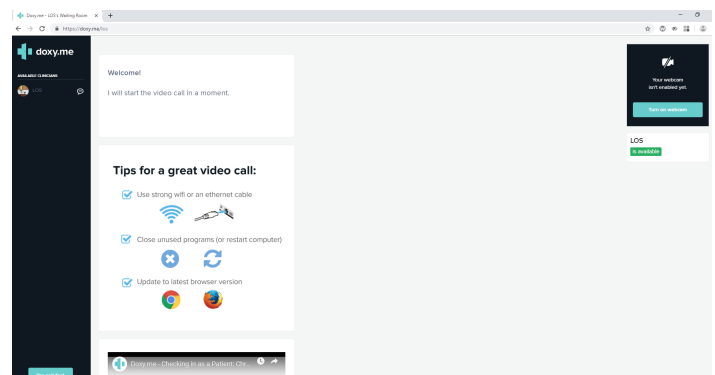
Doxy.me - LOS's Waiting Room ×
https://doxy.me/los

doxy.me

AVAILABLE CLINICIANS

LOS

Welcome!

I will start the video call in a moment.

Tips for a great video call:

Use strong wifi or an ethernet cable

Close unused programs (or restart computer)

Update to latest browser version

Doxy.me - Checking in as a Patient: Chr

Your webcam isn't enabled yet.

Turn on webcam

LOS
is available